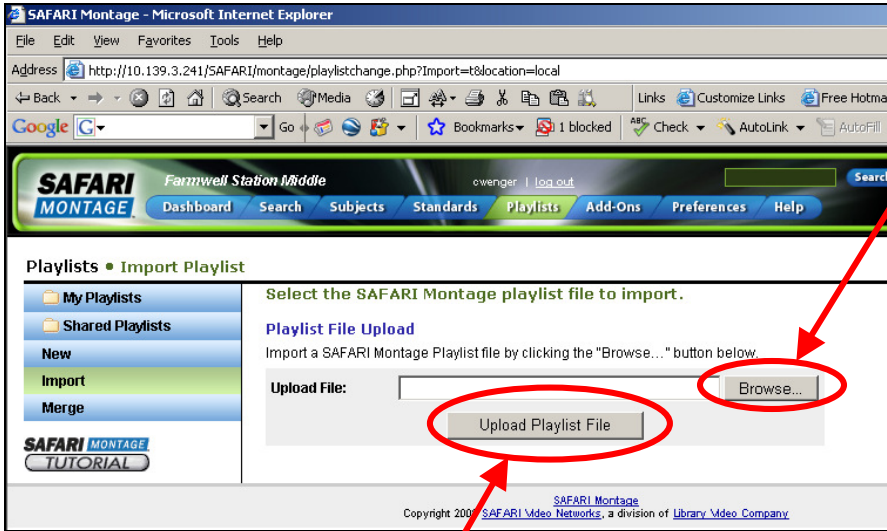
SAFARI Montage - Microsoft Internet Explorer

File Edit View Favorites Tools Help

Address http://10.139.3.241/SAFARI/montage/playlistchange.php?Import=t&location=local

Back Search Media Links Customize Links Free Hotma

Google G Go Bookmarks 1 blocked Check AutoLink AutoFill

SAFARI MONTAGE Farmwell Station Middle cwenger | log out Search

Dashboard Search Subjects Standards Playlists Add-Ons Preferences Help

Playlists • Import Playlist

My Playlists
Shared Playlists
New
Import
Merge

SAFARI MONTAGE TUTORIAL

Select the SAFARI Montage playlist file to import.

Playlist File Upload

Import a SAFARI Montage Playlist file by clicking the "Browse..." button below.

Upload File: Browse...

Upload Playlist File

SAFARI Montage
Copyright 200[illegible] SAFARI Video Networks, a division of Library Video Company